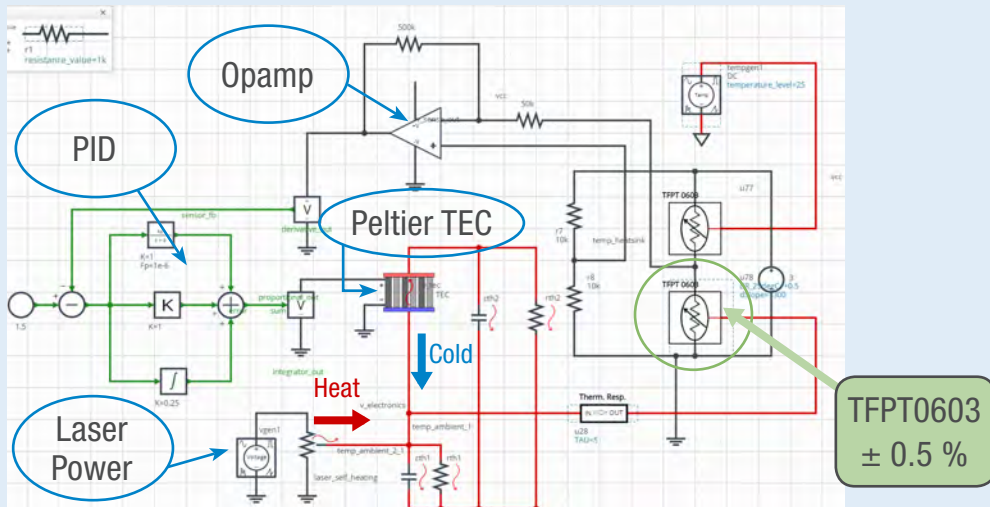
×
r1
resistance_value=1k

Opamp

PID

Peltier TEC

Cold

Heat

Laser Power

TFPT0603
± 0.5 %

500k
vcc
50k
tempgen1
DC
temperature_level=25
Temp
TFPT 0603
u77
r7
10k
temp_heatsink
r8
10k
TFPT 0603
u78
sensor_fb
derivative_out
K=1
Fp=1e-6
K
K=1
proportional_out
sum
1.5
tec
TEC
cth2
rth2
integrator_out
K=0.25
v_electronics
Therm. Resp.
OUT
u28
TAU=5
temp_ambient_1
vgen1
Voltage
temp_ambient_2_1
cth1
rth1
laser_self_heating